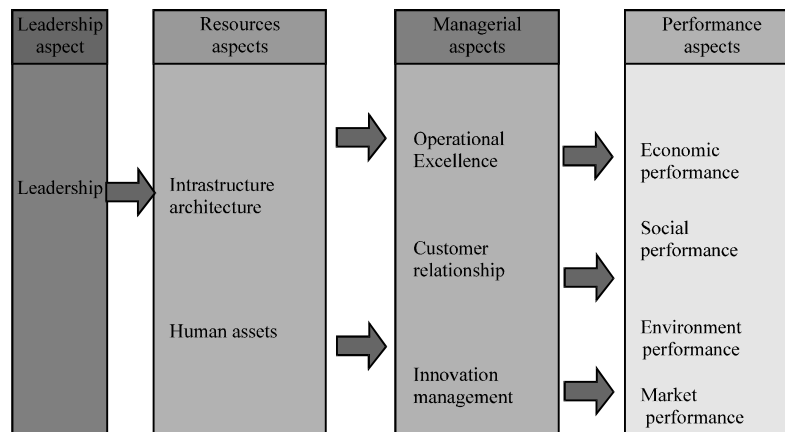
Leadership aspect

Leadership

Resources aspects

Intrastructure architecture

Human assets

Managerial aspects

Operational Excellence

Customer relationship

Innovation management

Performance aspects

Economic performance

Social performance

Environment performance

Market performance